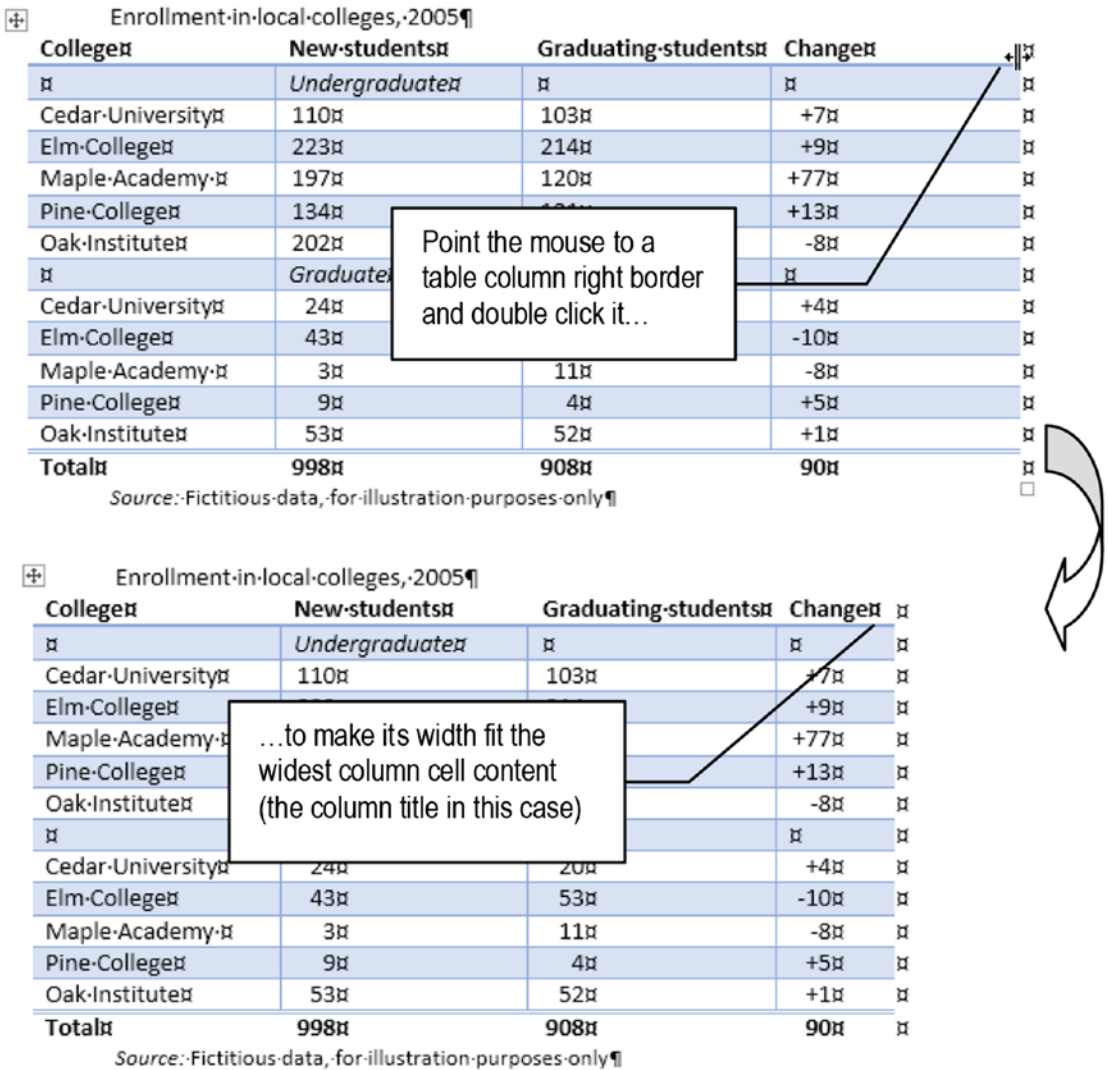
Enrollment·in·local·colleges,·2005¶

| College¤ | New·students¤ | Graduating·students¤ | Change¤ | ¤ |
|---|---|---|---|---|
| ¤ | *Undergraduate*¤ | ¤ | ¤ | ¤ |
| Cedar·University¤ | 110¤ | 103¤ | +7¤ | ¤ |
| Elm·College¤ | 223¤ | 214¤ | +9¤ | ¤ |
| Maple·Academy·¤ | 197¤ | 120¤ | +77¤ | ¤ |
| Pine·College¤ | 134¤ | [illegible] | +13¤ | ¤ |
| Oak·Institute¤ | 202¤ | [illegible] | -8¤ | ¤ |
| ¤ | *Graduate*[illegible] | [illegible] | ¤ | ¤ |
| Cedar·University¤ | 24¤ | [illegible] | +4¤ | ¤ |
| Elm·College¤ | 43¤ | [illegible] | -10¤ | ¤ |
| Maple·Academy·¤ | 3¤ | 11¤ | -8¤ | ¤ |
| Pine·College¤ | 9¤ | 4¤ | +5¤ | ¤ |
| Oak·Institute¤ | 53¤ | 52¤ | +1¤ | ¤ |
| **Total¤** | **998¤** | **908¤** | **90¤** | ¤ |

*Source:*·Fictitious·data,·for·illustration·purposes·only¶

Point the mouse to a table column right border and double click it…

Enrollment·in·local·colleges,·2005¶

| College¤ | New·students¤ | Graduating·students¤ | Change¤ | ¤ |
|---|---|---|---|---|
| ¤ | *Undergraduate*¤ | ¤ | ¤ | ¤ |
| Cedar·University¤ | 110¤ | 103¤ | +7¤ | ¤ |
| Elm·College¤ | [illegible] | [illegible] | +9¤ | ¤ |
| Maple·Academy·¤ | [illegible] | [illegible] | +77¤ | ¤ |
| Pine·College¤ | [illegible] | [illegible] | +13¤ | ¤ |
| Oak·Institute¤ | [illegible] | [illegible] | -8¤ | ¤ |
| ¤ | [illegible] | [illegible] | ¤ | ¤ |
| Cedar·University¤ | 24¤ | 20¤ | +4¤ | ¤ |
| Elm·College¤ | 43¤ | 53¤ | -10¤ | ¤ |
| Maple·Academy·¤ | 3¤ | 11¤ | -8¤ | ¤ |
| Pine·College¤ | 9¤ | 4¤ | +5¤ | ¤ |
| Oak·Institute¤ | 53¤ | 52¤ | +1¤ | ¤ |
| **Total¤** | **998¤** | **908¤** | **90¤** | ¤ |

*Source:*·Fictitious·data,·for·illustration·purposes·only¶

…to make its width fit the widest column cell content (the column title in this case)